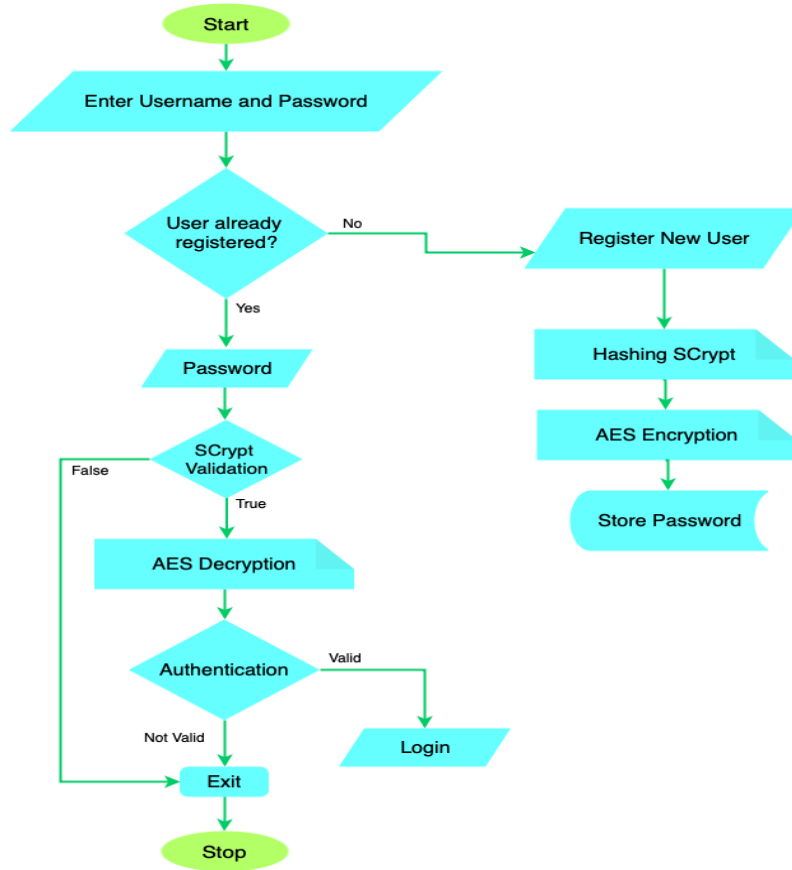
Start

Enter Username and Password

User already registered?

No

Register New User

Yes

Hashing SCrypt

Password

AES Encryption

SCrypt Validation

False

True

Store Password

AES Decryption

Authentication

Valid

Not Valid

Login

Exit

Stop